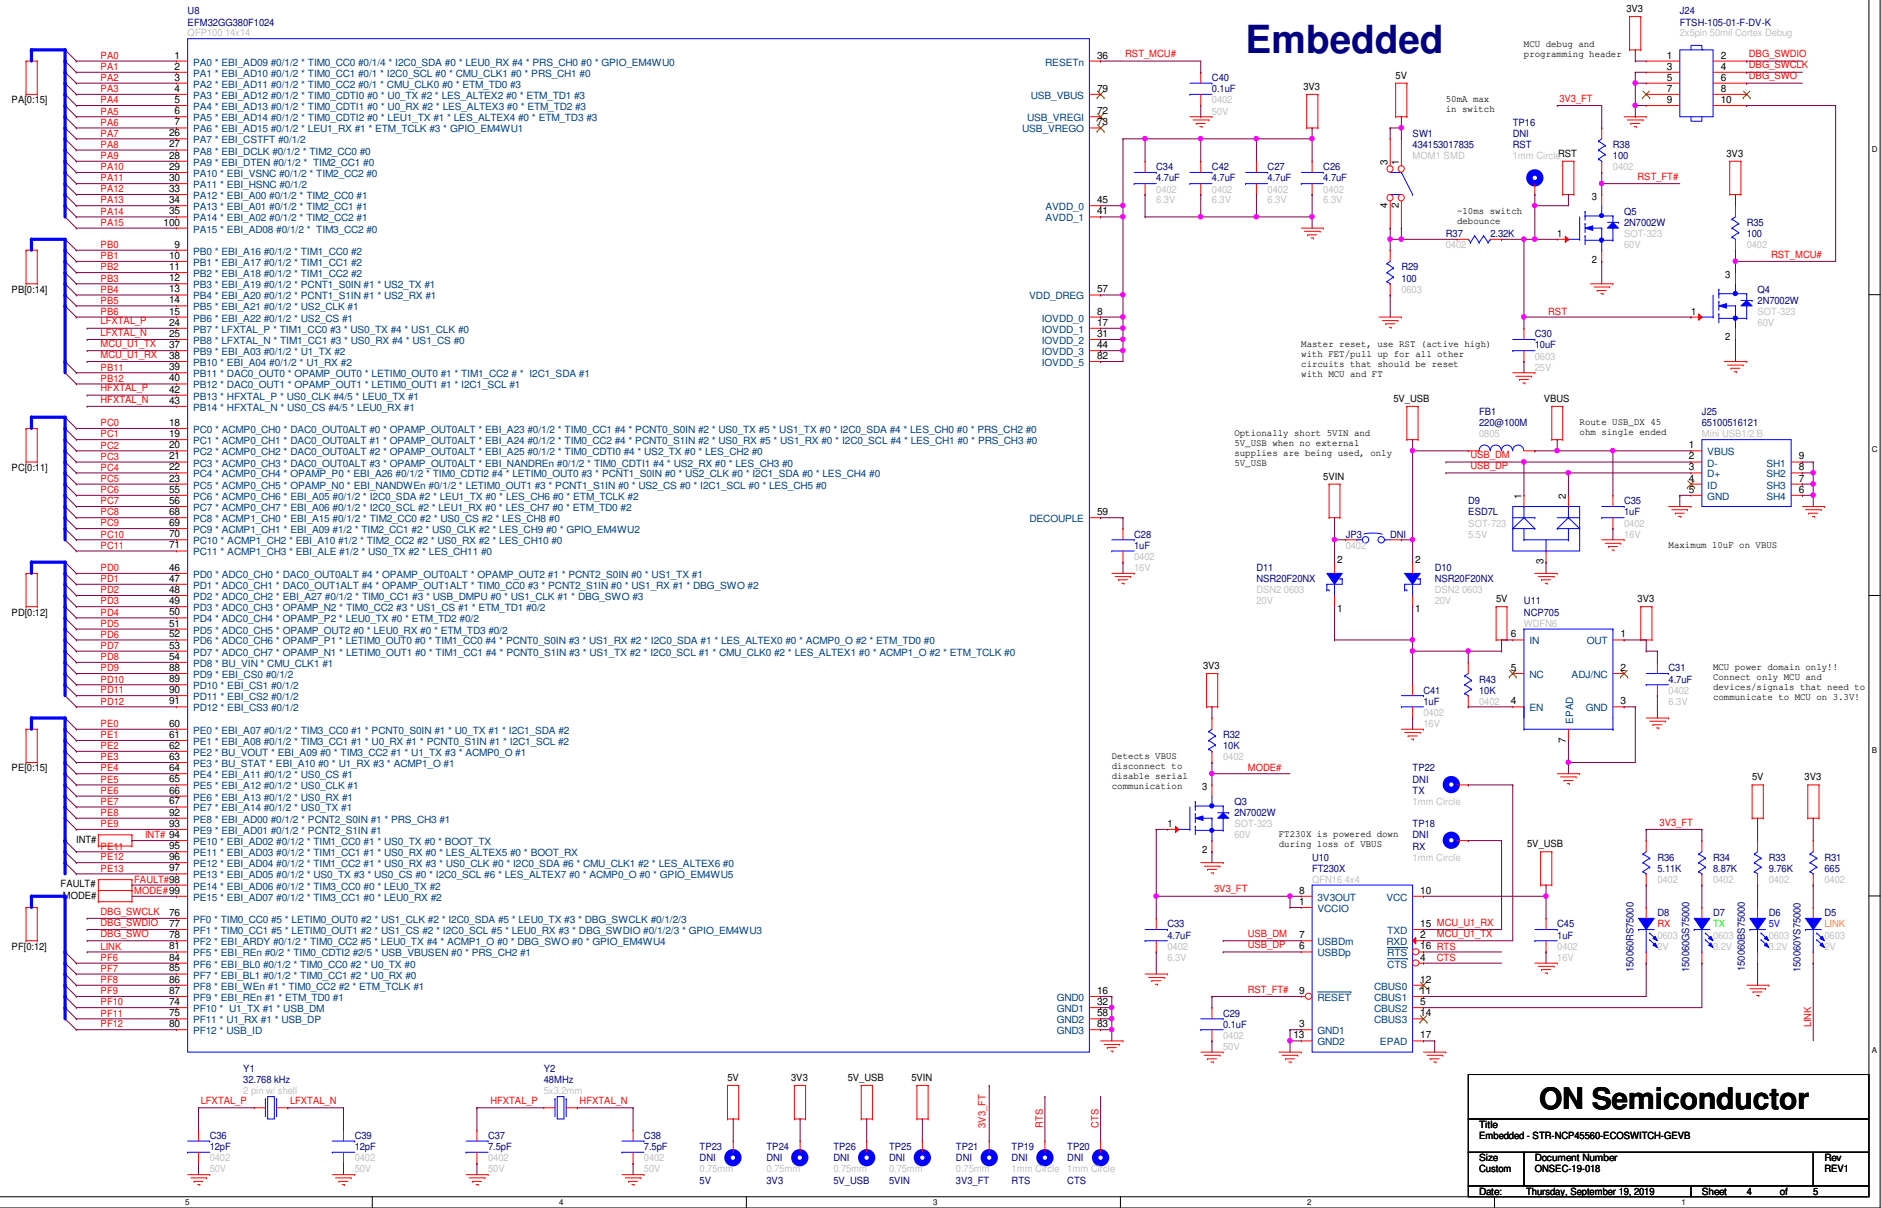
U8
EFM32GG380F1024
QFP100 14x14

Embedded

PA[0:15]
PA0 1 PA0 * EBI_AD09 #0/1/2 * TIM0_CC0 #0/1/4 * I2C0_SDA #0 * LEU0_RX #4 * PRS_CH0 #0 * GPIO_EM4WU0
PA1 2 PA1 * EBI_AD10 #0/1/2 * TIM0_CC1 #0/1 * I2C0_SCL #0 * CMU_CLK1 #0 * PRS_CH1 #0
PA2 3 PA2 * EBI_AD11 #0/1/2 * TIM0_CC2 #0/1 * CMU_CLK0 #0 * ETM_TD0 #3
PA3 4 PA3 * EBI_AD12 #0/1/2 * TIM0_CDTI0 #0 * U0_TX #2 * LES_ALTEX2 #0 * ETM_TD1 #3
PA4 5 PA4 * EBI_AD13 #0/1/2 * TIM0_CDTI1 #0 * U0_RX #2 * LES_ALTEX3 #0 * ETM_TD2 #3
PA5 6 PA5 * EBI_AD14 #0/1/2 * TIM0_CDTI2 #0 * LEU1_TX #1 * LES_ALTEX4 #0 * ETM_TD3 #3
PA6 7 PA6 * EBI_AD15 #0/1/2 * LEU1_RX #1 * ETM_TCLK #3 * GPIO_EM4WU1
PA7 26 PA7 * EBI_CSTFT #0/1/2
PA8 27 PA8 * EBI_DCLK #0/1/2 * TIM2_CC0 #0
PA9 28 PA9 * EBI_DTEN #0/1/2 * TIM2_CC1 #0
PA10 29 PA10 * EBI_VSNC #0/1/2 * TIM2_CC2 #0
PA11 30 PA11 * EBI_HSNC #0/1/2
PA12 33 PA12 * EBI_A00 #0/1/2 * TIM2_CC0 #1
PA13 34 PA13 * EBI_A01 #0/1/2 * TIM2_CC1 #1
PA14 35 PA14 * EBI_A02 #0/1/2 * TIM2_CC2 #1
PA15 100 PA15 * EBI_AD08 #0/1/2 * TIM3_CC2 #0

PB[0:14]
PB0 9 PB0 * EBI_A16 #0/1/2 * TIM1_CC0 #2
PB1 10 PB1 * EBI_A17 #0/1/2 * TIM1_CC1 #2
PB2 11 PB2 * EBI_A18 #0/1/2 * TIM1_CC2 #2
PB3 12 PB3 * EBI_A19 #0/1/2 * PCNT1_S0IN #1 * US2_TX #1
PB4 13 PB4 * EBI_A20 #0/1/2 * PCNT1_S1IN #1 * US2_RX #1
PB5 14 PB5 * EBI_A21 #0/1/2 * US2_CLK #1
PB6 15 PB6 * EBI_A22 #0/1/2 * US2_CS #1
LFXTAL_P 24 PB7 * LFXTAL_P * TIM1_CC0 #3 * US0_TX #4 * US1_CLK #0
LFXTAL_N 25 PB8 * LFXTAL_N * TIM1_CC1 #3 * US0_RX #4 * US1_CS #0
MCU_U1_TX 37 PB9 * EBI_A03 #0/1/2 * U1_TX #2
MCU_U1_RX 38 PB10 * EBI_A04 #0/1/2 * U1_RX #2
PB11 39 PB11 * DAC0_OUT0 * OPAMP_OUT0 * LETIM0_OUT0 #1 * TIM1_CC2 # * I2C1_SDA #1
PB12 40 PB12 * DAC0_OUT1 * OPAMP_OUT1 * LETIM0_OUT1 #1 * I2C1_SCL #1
HFXTAL_P 42 PB13 * HFXTAL_P * US0_CLK #4/5 * LEU0_TX #1
HFXTAL_N 43 PB14 * HFXTAL_N * US0_CS #4/5 * LEU0_RX #1

PC[0:11]
PC0 18 PC0 * ACMP0_CH0 * DAC0_OUT0ALT #0 * OPAMP_OUT0ALT * EBI_A23 #0/1/2 * TIM0_CC1 #4 * PCNT0_S0IN #2 * US0_TX #5 * US1_TX #0 * I2C0_SDA #4 * LES_CH0 #0 * PRS_CH2 #0
PC1 19 PC1 * ACMP0_CH1 * DAC0_OUT1ALT #0 * OPAMP_OUT0ALT * EBI_A24 #0/1/2 * TIM0_CC2 #4 * PCNT0_S1IN #2 * US0_RX #5 * US1_RX #0 * I2C0_SCL #4 * LES_CH1 #0 * PRS_CH3 #0
PC2 20 PC2 * ACMP0_CH2 * DAC0_OUT0ALT #2 * OPAMP_OUT0ALT * EBI_A25 #0/1/2 * TIM0_CDTI0 #4 * US2_TX #0 * LES_CH2 #0
PC3 21 PC3 * ACMP0_CH3 * DAC0_OUT0ALT #3 * OPAMP_OUT0ALT * EBI_NANDREn #0/1/2 * TIM0_CDTI1 #4 * US2_RX #0 * LES_CH3 #0
PC4 22 PC4 * ACMP0_CH4 * DAC0_OUT0ALT #4 * OPAMP_P0 * EBI_A26 #0/1/2 * LETIM0_OUT0 #3 * PCNT1_S0IN #0 * US2_CLK #0 * I2C1_SDA #0 * LES_CH4 #0
PC5 23 PC5 * ACMP0_CH5 * OPAMP_N0 * EBI_NANDWEn #0/1/2 * LETIM0_OUT1 #3 * PCNT1_S1IN #0 * US2_CS #0 * I2C1_SCL #0 * LES_CH5 #0
PC6 55 PC6 * ACMP0_CH6 * EBI_A05 #0/1/2 * I2C0_SDA #2 * LEU1_TX #0 * LES_CH6 #0 * ETM_TCLK #2
PC7 56 PC7 * ACMP0_CH7 * EBI_A06 #0/1/2 * I2C0_SCL #2 * LEU1_RX #0 * LES_CH7 #0 * ETM_TD0 #2
PC8 68 PC8 * ACMP1_CH0 * EBI_A15 #0/1/2 * TIM2_CC0 #2 * US0_CS #2 * LES_CH8 #0
PC9 69 PC9 * ACMP1_CH1 * EBI_A09 #1/2 * TIM2_CC1 #2 * US0_CLK #2 * LES_CH9 #0 * GPIO_EM4WU2
PC10 70 PC10 * ACMP1_CH2 * EBI_A10 #1/2 * TIM2_CC2 #2 * US0_RX #2 * LES_CH10 #0
PC11 71 PC11 * ACMP1_CH3 * EBI_ALE #1/2 * US0_TX #2 * LES_CH11 #0

PD[0:12]
PD0 46 PD0 * ADC0_CH0 * DAC0_OUT0ALT #4 * OPAMP_OUT2 #1 * PCNT2_S0IN #0 * US1_TX #1
PD1 47 PD1 * ADC0_CH1 * DAC0_OUT1ALT #4 * OPAMP_OUT1ALT * TIM0_CC0 #3 * PCNT2_S1IN #0 * US1_RX #1 * DBG_SWO #2
PD2 48 PD2 * ADC0_CH2 * EBI_A27 #0/1/2 * TIM0_CC1 #3 * USB_DMPU #0 * US1_CLK #1 * DBG_SWO #3
PD3 49 PD3 * ADC0_CH3 * OPAMP_N2 * TIM0_CC2 #3 * US1_CS #1 * ETM_TD1 #0/2
PD4 50 PD4 * ADC0_CH4 * OPAMP_P2 * LEU0_TX #0 * ETM_TD2 #0/2
PD5 51 PD5 * ADC0_CH5 * OPAMP_OUT2 #0 * LEU0_RX #0 * ETM_TD3 #0/2
PD6 52 PD6 * ADC0_CH6 * OPAMP_P1 * LETIM0_OUT0 #0 * TIM1_CC0 #4 * PCNT0_S0IN #3 * US1_RX #2 * I2C0_SDA #1 * LES_ALTEX0 #0 * ACMP0_O #2 * ETM_TD0 #0
PD7 53 PD7 * ADC0_CH7 * OPAMP_N1 * LETIM0_OUT1 #0 * TIM1_CC1 #4 * PCNT0_S1IN #3 * US1_TX #2 * I2C0_SCL #1 * CMU_CLK0 #2 * LES_ALTEX1 #0 * ACMP1_O #2 * ETM_TCLK #0
PD8 54 PD8 * BU_VIN * CMU_CLK1 #1
PD9 88 PD9 * EBI_CS0 #0/1/2
PD10 89 PD10 * EBI_CS1 #0/1/2
PD11 90 PD11 * EBI_CS2 #0/1/2
PD12 91 PD12 * EBI_CS3 #0/1/2

PE[0:15]
PE0 60 PE0 * EBI_A07 #0/1/2 * TIM3_CC0 #1 * PCNT0_S0IN #1 * U0_TX #1 * I2C1_SDA #2
PE1 61 PE1 * EBI_A08 #0/1/2 * TIM3_CC1 #1 * PCNT0_S1IN #1 * U0_RX #1 * I2C1_SCL #2
PE2 62 PE2 * BU_VOUT * EBI_A09 #0 * TIM3_CC2 #1 * U1_TX #3 * ACMP0_O #1
PE3 63 PE3 * BU_STAT * EBI_A10 #0 * U1_RX #3 * ACMP1_O #1
PE4 64 PE4 * EBI_A11 #0/1/2 * US0_CS #1
PE5 65 PE5 * EBI_A12 #0/1/2 * US0_CLK #1
PE6 66 PE6 * EBI_A13 #0/1/2 * US0_RX #1
PE7 67 PE7 * EBI_A14 #0/1/2 * US0_TX #1
PE8 92 PE8 * EBI_AD00 #0/1/2 * PCNT2_S0IN #1 * PRS_CH3 #1
PE9 93 PE9 * EBI_AD01 #0/1/2 * PCNT2_S1IN #1
INT# INT# 94 PE10 * EBI_AD02 #0/1/2 * TIM1_CC0 #1 * US0_TX #0 * BOOT_TX
PE11 95 PE11 * EBI_AD03 #0/1/2 * TIM1_CC1 #1 * US0_RX #0 * BOOT_RX
PE12 96 PE12 * EBI_AD04 #0/1/2 * TIM1_CC2 #1 * US0_RX #3 * US0_CLK #0 * I2C0_SDA #6 * CMU_CLK1 #2 * LES_ALTEX6 #0
PE13 97 PE13 * EBI_AD05 #0/1/2 * US0_TX #3 * US0_CS #0 * I2C0_SCL #6 * LES_ALTEX7 #0 * ACMP0_O #0 * GPIO_EM4WU5
FAULT# FAULT# 98 PE14 * EBI_AD06 #0/1/2 * TIM3_CC0 #0 * LEU0_TX #2
MODE# MODE# 99 PE15 * EBI_AD07 #0/1/2 * TIM3_CC1 #0 * LEU0_RX #2

PF[0:12]
DBG_SWCLK 76 PF0 * TIM0_CC0 #5 * LETIM0_OUT0 #2 * US1_CLK #2 * I2C0_SDA #5 * LEU0_TX #3 * DBG_SWCLK #0/1/2/3
DBG_SWDIO 77 PF1 * TIM0_CC1 #5 * LETIM0_OUT1 #2 * US1_CS #2 * I2C0_SCL #5 * LEU0_RX #3 * DBG_SWDIO #0/1/2/3 * GPIO_EM4WU3
DBG_SWO 78 PF2 * EBI_ARDY #0/1/2 * TIM0_CC2 #5 * LEU0_TX #4 * ACMP1_O #0 * DBG_SWO #0 * GPIO_EM4WU4
LINK 81 PF5 * EBI_REn #0/2 * TIM0_CDTI2 #2/5 * USB_VBUSEN #0 * PRS_CH2 #1
PF6 84 PF6 * EBI_BL0 #0/1/2 * TIM0_CC0 #2 * U0_TX #0
PF7 85 PF7 * EBI_BL1 #0/1/2 * TIM0_CC1 #2 * U0_RX #0
PF8 86 PF8 * EBI_WEn #1 * TIM0_CC2 #2 * ETM_TCLK #1
PF9 87 PF9 * EBI_REn #1 * ETM_TD0 #1
PF10 74 PF10 * U1_TX #1 * USB_DM
PF11 75 PF11 * U1_RX #1 * USB_DP
PF12 80 PF12 * USB_ID

RESETn 36 RST_MCU#
USB_VBUS 79
USB_VREGI 72
USB_VREGO 73
AVDD_0 45
AVDD_1 41
VDD_DREG 57
IOVDD_0 8
IOVDD_1 17
IOVDD_2 31
IOVDD_3 44
IOVDD_5 82
DECOUPLE 59
GND0 16
GND1 32
GND2 58
GND3 83

C40 0.1uF 0402 50V
3V3
C34 4.7uF 0402 6.3V
C42 4.7uF 0402 6.3V
C27 4.7uF 0402 6.3V
C26 4.7uF 0402 6.3V
C28 1uF 0402 16V

MCU debug and programming header
3V3
J24
FTSH-105-01-F-DV-K
2x5pin 50mil Cortex Debug
1 2 DBG_SWDIO
3 4 DBG_SWCLK
5 6 DBG_SWO
7 8
9 10

5V
50mA max in switch
SW1
434153017835
MOM1 SMD
3V3_FT
TP16 DNI RST 1mm Circle
RST
R38 100 0402
RST_FT#
~10ms switch debounce
R37 2.32K 0402
Q5 2N7002W SOT-323 60V
R29 100 0603
3V3
R35 100 0402
RST_MCU#
RST
Q4 2N7002W SOT-323 60V
Master reset, use RST (active high) with FET/pull up for all other circuits that should be reset with MCU and FT
C30 10uF 0603 25V

5V_USB
FB1 220@100M 0805
VBUS
Route USB_DX 45 ohm single ended
J25
65100516121
Mini USB1/2 B
Optionally short 5VIN and 5V_USB when no external supplies are being used, only 5V_USB
USB_DM
USB_DP
VBUS
D-
D+
ID
GND
SH1 SH2 SH3 SH4
5VIN
D9 ESD7L SOT-723 5.5V
C35 1uF 0402 16V
JP3 0402 DNI
Maximum 10uF on VBUS
D11 NSR20F20NX DSN2 0603 20V
D10 NSR20F20NX DSN2 0603 20V
5V
U11 NCP705 WDFN6
3V3
IN OUT
NC ADJ/NC
EN GND EPAD
R43 10K 0402
C41 1uF 0402 16V
C31 4.7uF 0402 6.3V
MCU power domain only!! Connect only MCU and devices/signals that need to communicate to MCU on 3.3V!

3V3
R32 10K 0402
MODE#
Detects VBUS disconnect to disable serial communication
Q3 2N7002W SOT-323 60V
TP22 DNI TX 1mm Circle
TP18 DNI RX 1mm Circle
FT230X is powered down during loss of VBUS
U10 FT230X QFN16 4x4
3V3_FT
3V3OUT VCCIO VCC
USBDm USBDp
TXD RXD RTS CTS
RESET
CBUS0 CBUS1 CBUS2 CBUS3
GND1 GND2 EPAD
MCU_U1_RX
MCU_U1_TX
RTS
CTS
USB_DM USB_DP
RST_FT#
C33 4.7uF 0402 6.3V
C29 0.1uF 0402 50V
5V_USB
C45 1uF 0402 16V

3V3_FT
5V 3V3
R36 5.11K 0402
R34 8.87K 0402
R33 9.76K 0402
R31 665 0402
D8 RX 0603 2V
D7 TX 0603 2.2V
D6 5V 0603 3.2V
D5 LINK 0603 2V
150060RS75000
150060GS75000
150060BS75000
150060YS75000
LINK

Y1 32.768 kHz 2 pin w/ shell
LFXTAL_P LFXTAL_N
C36 12pF 0402 50V
C39 12pF 0402 50V
Y2 48MHz 5x3.2mm
HFXTAL_P HFXTAL_N
C37 7.5pF 0402 50V
C38 7.5pF 0402 50V

5V 3V3 5V_USB 5VIN 3V3_FT RTS CTS
TP23 DNI 0.75mm 5V
TP24 DNI 0.75mm 3V3
TP26 DNI 0.75mm 5V_USB
TP25 DNI 0.75mm 5VIN
TP21 DNI 0.75mm 3V3_FT
TP19 DNI 1mm Circle RTS
TP20 DNI 1mm Circle CTS

ON Semiconductor
Title
Embedded - STR-NCP45560-ECOSWITCH-GEVB
Size Custom
Document Number ONSEC-19-018
Rev REV1
Date: Thursday, September 19, 2019
Sheet 4 of 5

5 4 3 2 1
D C B A